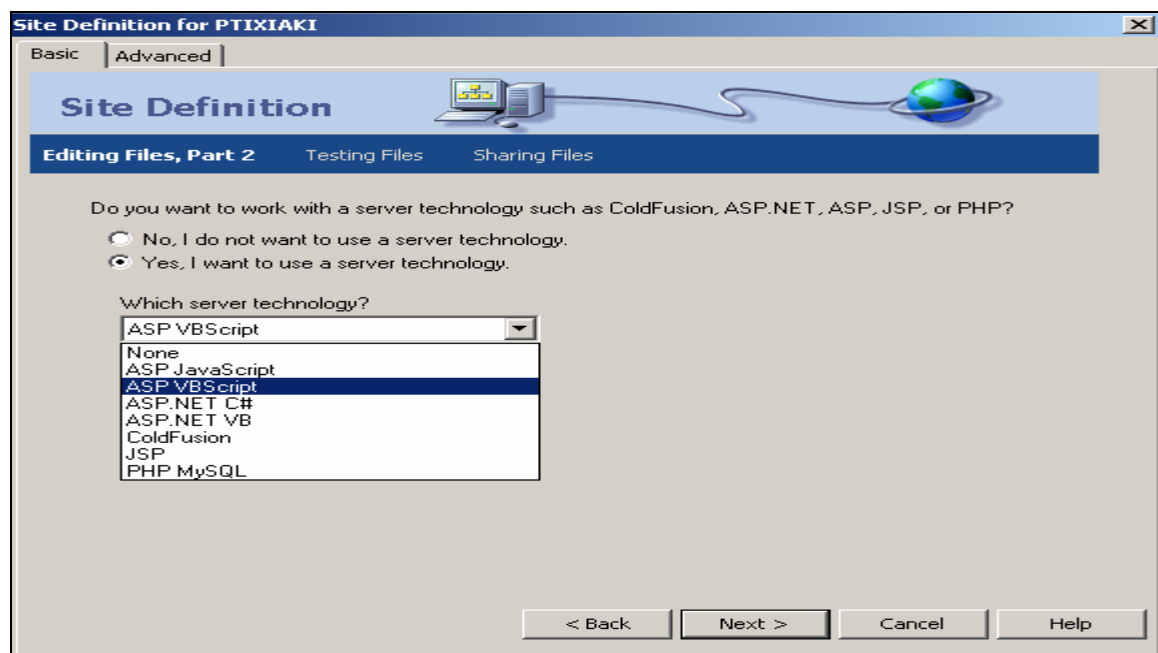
Site Definition for PTIXIAKI

Basic | Advanced

Site Definition

Editing Files, Part 2   Testing Files   Sharing Files

Do you want to work with a server technology such as ColdFusion, ASP.NET, ASP, JSP, or PHP?

No, I do not want to use a server technology.

Yes, I want to use a server technology.

Which server technology?

ASP VBScript

None
ASP JavaScript
ASP VBScript
ASP.NET C#
ASP.NET VB
ColdFusion
JSP
PHP MySQL

< Back   Next >   Cancel   Help